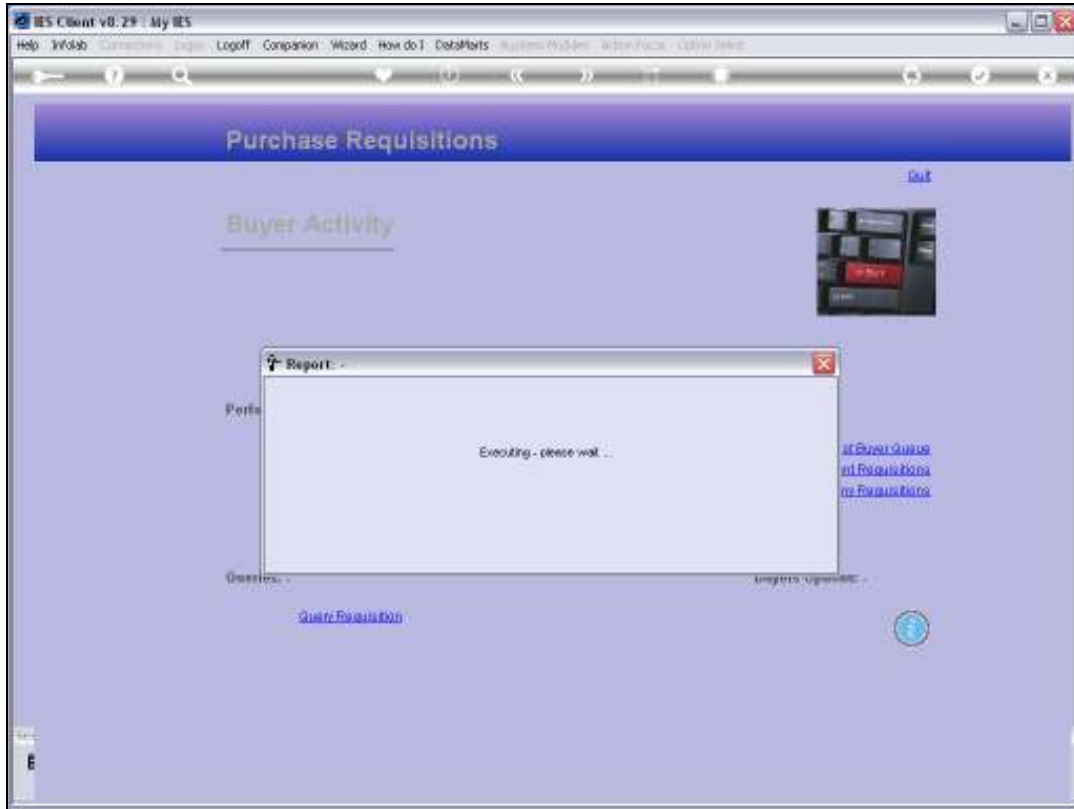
IES Client v8.29 : My IES

Help Infolab Connections Logon Logoff Companion Wizard How do I DataMarts Business Modules Action Focus Option Select

Purchase Requisitions

Quit

Buyer Activity

Report: -

Perfo

Executing - please wait ...

st Buyer Queue
nt Requisitions
ny Requisitions

Queries: -

Buyers Options: -

Query Requisition